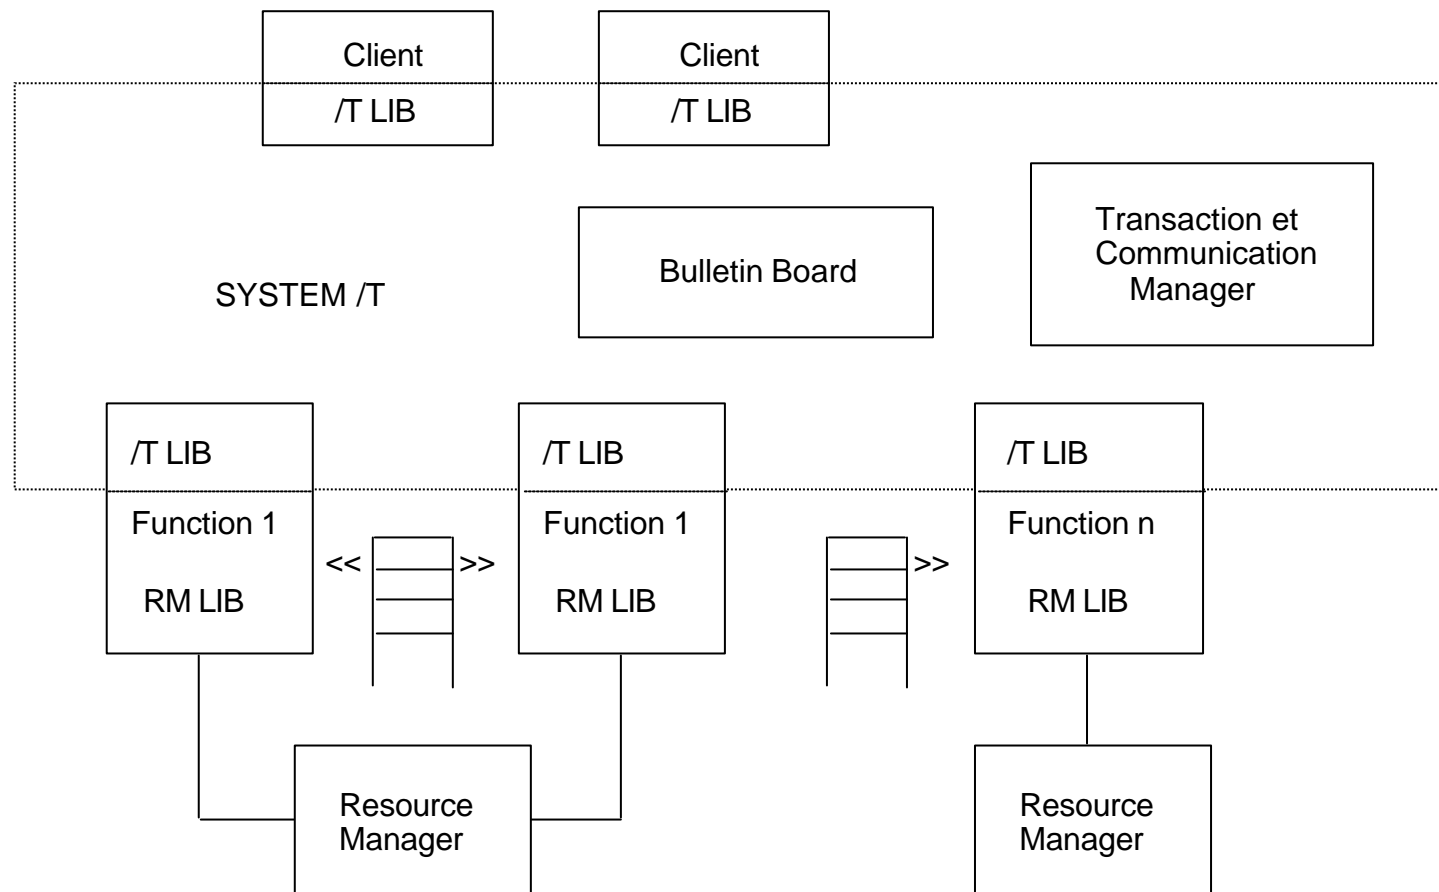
Client
/T LIB

Client
/T LIB

SYSTEM /T

Bulletin Board

Transaction et Communication Manager

/T LIB
Function 1
RM LIB

<<

>>

/T LIB
Function 1
RM LIB

>>

/T LIB
Function n
RM LIB

Resource Manager

Resource Manager